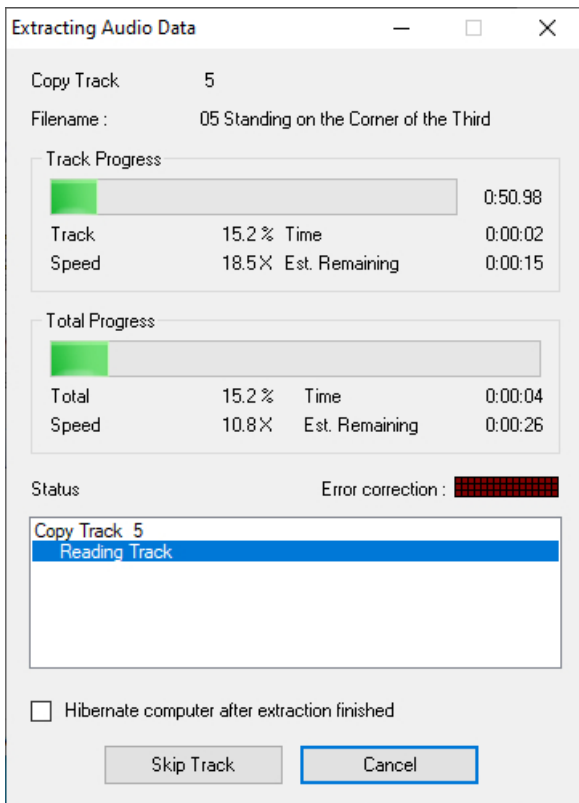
Extracting Audio Data

Copy Track 5

Filename : 05 Standing on the Corner of the Third

Track Progress

0:50.98

Track 15.2 % Time 0:00:02
Speed 18.5 X Est. Remaining 0:00:15

Total Progress

Total 15.2 % Time 0:00:04
Speed 10.8 X Est. Remaining 0:00:26

Status

Error correction :

Copy Track 5
Reading Track

Hibernate computer after extraction finished

Skip Track

Cancel